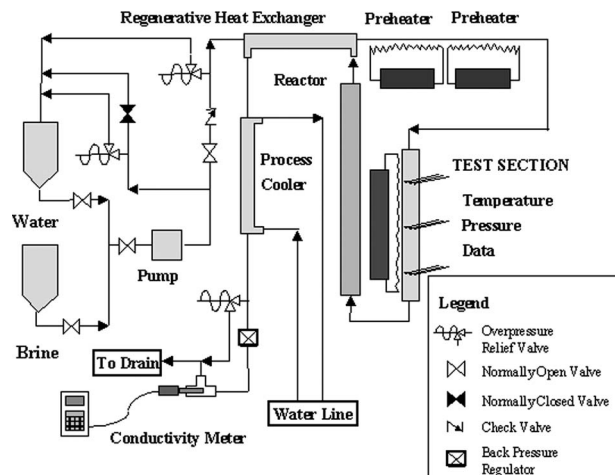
Regenerative Heat Exchanger
Preheater
Preheater
Reactor
Process Cooler
TEST SECTION
Temperature
Pressure
Data
Water
Pump
Brine
To Drain
Water Line
Conductivity Meter

Legend
Overpressure Relief Valve
Normally Open Valve
Normally Closed Valve
Check Valve
Back Pressure Regulator